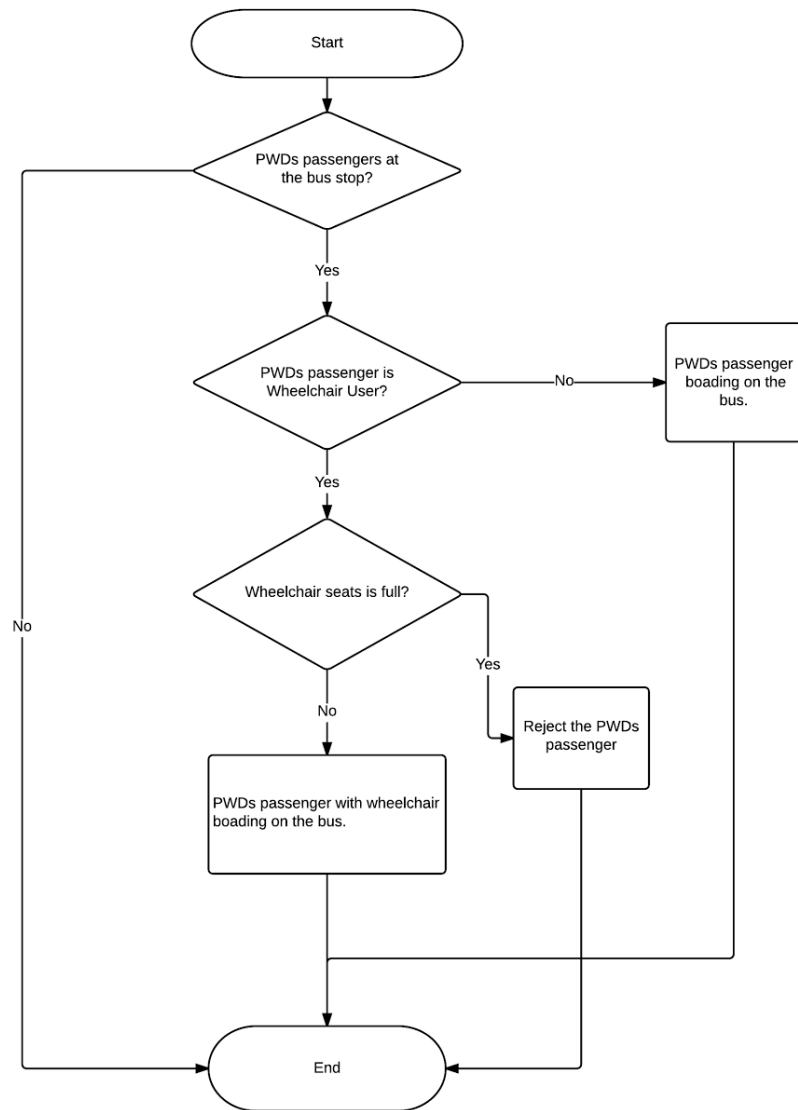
Start

PWDs passengers at the bus stop?

Yes

PWDs passenger is Wheelchair User?

No

PWDs passenger boading on the bus.

Yes

Wheelchair seats is full?

No

Yes

Reject the PWDs passenger

No

PWDs passenger with wheelchair boading on the bus.

End